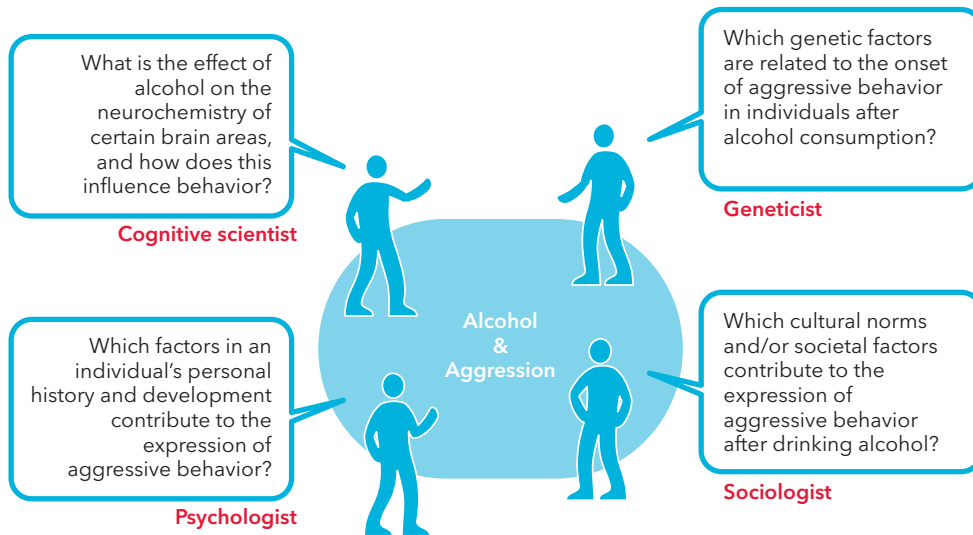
What is the effect of alcohol on the neurochemistry of certain brain areas, and how does this influence behavior?

Cognitive scientist

Which genetic factors are related to the onset of aggressive behavior in individuals after alcohol consumption?

Geneticist

Alcohol & Aggression

Which factors in an individual's personal history and development contribute to the expression of aggressive behavior?

Psychologist

Which cultural norms and/or societal factors contribute to the expression of aggressive behavior after drinking alcohol?

Sociologist